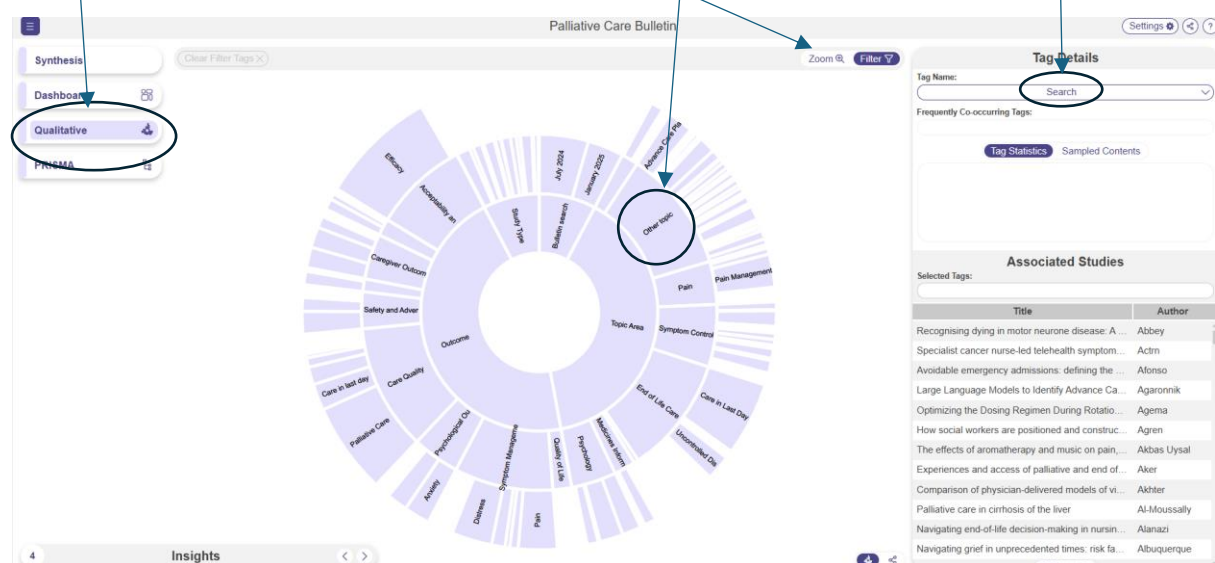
Palliative Care Bulletin

Settings

Synthesis

Dashboard

Qualitative

PRISMA

Clear Filter Tags

Zoom

Filter

Efficacy

Acceptability an

Caregiver Outcom

Safety and Adver

Care in last day

Care Quality

Palliative Care

Psychological Ou

Anxiety

Distress

Symptom Manageme

Pain

Quality of Life

Psychology

Medicines inform

Outcome

Study Type

Bulletin search

July 2024

January 2025

Advance Care Pla

Other topic

Pain

Pain Management

Topic Area

Symptom Control

End of Life Care

Care in Last Day

Uncontrolled Dis

Tag Details

Tag Name:

Search

Frequently Co-occurring Tags:

Tag Statistics

Sampled Contents

Associated Studies

Selected Tags:

| Title | Author |
|---|---|
| Recognising dying in motor neurone disease: A ... | Abbey |
| Specialist cancer nurse-led telehealth symptom... | Actrn |
| Avoidable emergency admissions: defining the ... | Afonso |
| Large Language Models to Identify Advance Ca... | Agaronnik |
| Optimizing the Dosing Regimen During Rotatio... | Agema |
| How social workers are positioned and construc... | Agren |
| The effects of aromatherapy and music on pain,... | Akbas Uysal |
| Experiences and access of palliative and end of... | Aker |
| Comparison of physician-delivered models of vi... | Akhter |
| Palliative care in cirrhosis of the liver | Al-Moussally |
| Navigating end-of-life decision-making in nursin... | Alanazi |
| Navigating grief in unprecedented times: risk fa... | Albuquerque |

4

Insights